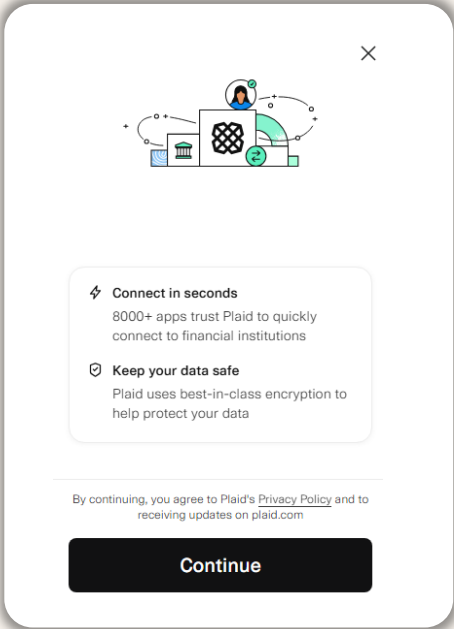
Connect in seconds
8000+ apps trust Plaid to quickly connect to financial institutions

Keep your data safe
Plaid uses best-in-class encryption to help protect your data

By continuing, you agree to Plaid's Privacy Policy and to receiving updates on plaid.com

Continue